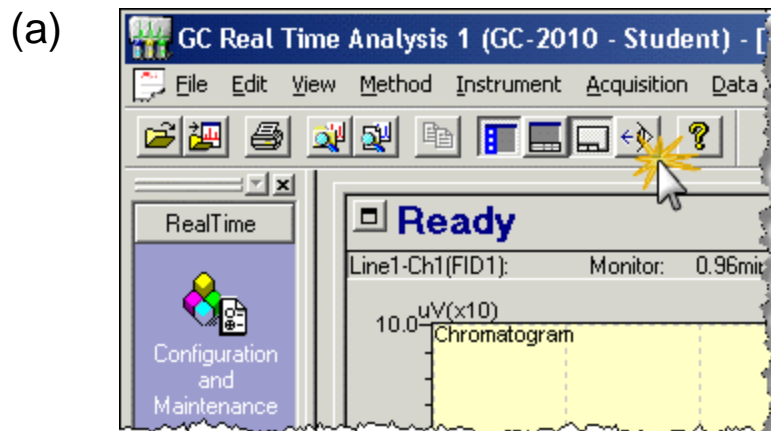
(a)

GC Real Time Analysis 1 (GC-2010 - Student) - [

File Edit View Method Instrument Acquisition Data

RealTime

Configuration and Maintenance

Ready

Line1-Ch1(FID1): Monitor: 0.96mi

uV(x10)
10.0
Chromatogram